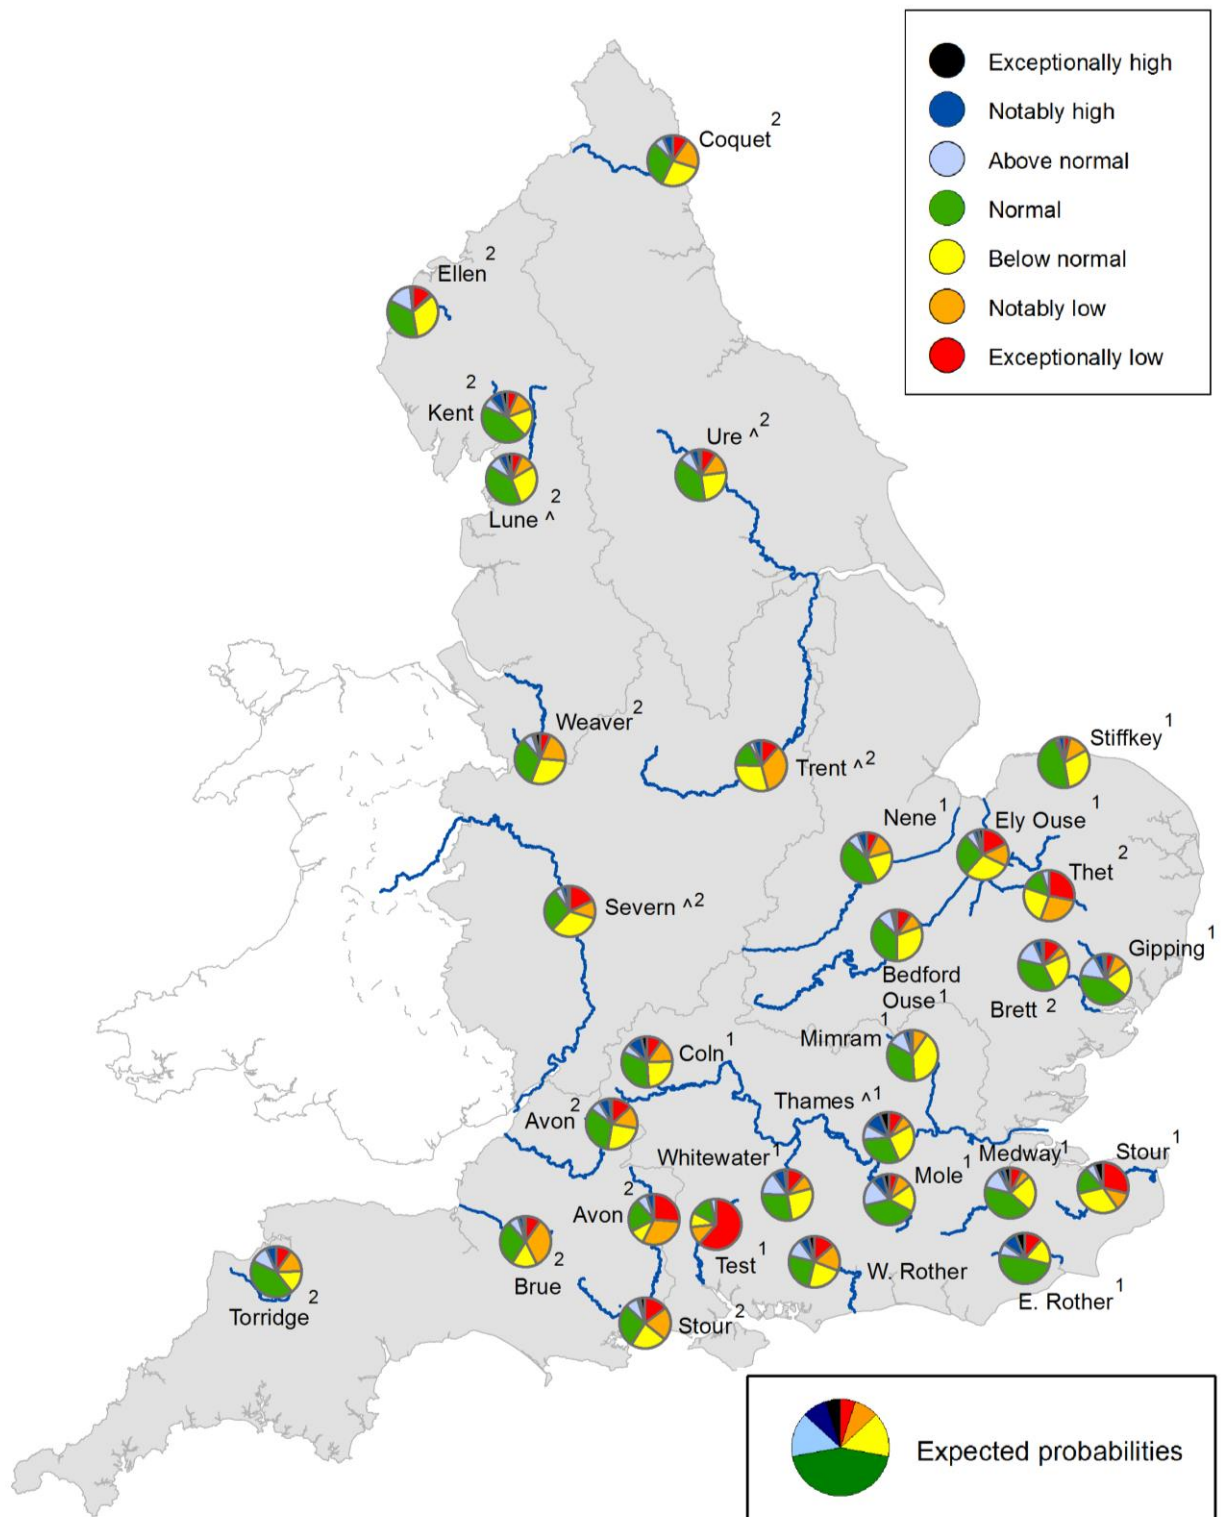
Exceptionally high
Notably high
Above normal
Normal
Below normal
Notably low
Exceptionally low

Coquet $^2$
Ellen $^2$
Kent $^2$
Lune ^ $^2$
Ure ^ $^2$
Weaver $^2$
Trent ^ $^2$
Stiffkey $^1$
Nene $^1$
Ely Ouse $^1$
Thet $^2$
Severn ^ $^2$
Bedford Ouse $^1$
Gipping $^1$
Brett $^2$
Mimram $^1$
Coln $^1$
Thames ^ $^1$
Avon $^2$
Whitewater $^1$
Mole $^1$
Medway $^1$
Stour $^1$
Avon $^2$
Test $^1$
W. Rother
E. Rother $^1$
Brue $^2$
Torridge $^2$
Stour $^2$

Expected probabilities